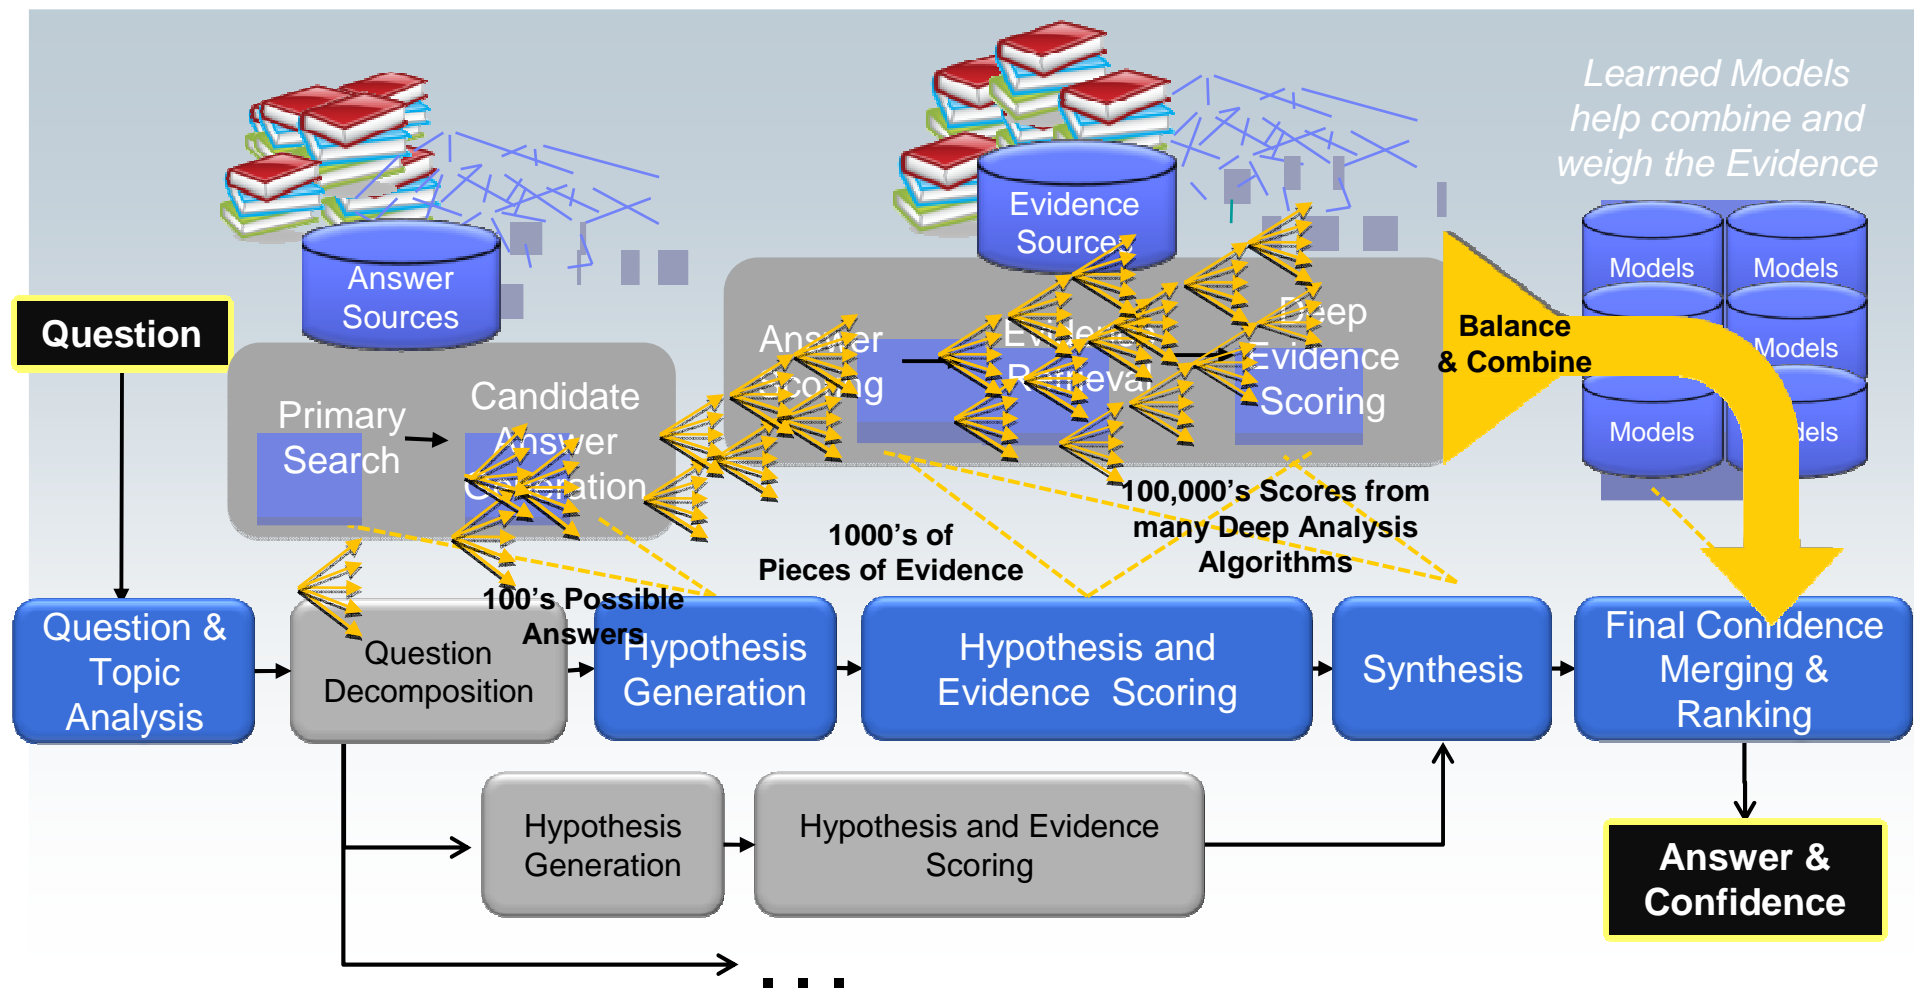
Learned Models help combine and weigh the Evidence

Answer Sources

Evidence Sources

Models

Models

Models

Models

Models

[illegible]dels

Question

Primary Search

Candidate Answer Generation

Answer Scoring

Evidence Retrieval

Deep Evidence Scoring

Balance & Combine

100,000's Scores from many Deep Analysis Algorithms

1000's of Pieces of Evidence

100's Possible Answers

Question & Topic Analysis

Question Decomposition

Hypothesis Generation

Hypothesis and Evidence Scoring

Synthesis

Final Confidence Merging & Ranking

Hypothesis Generation

Hypothesis and Evidence Scoring

Answer & Confidence

...